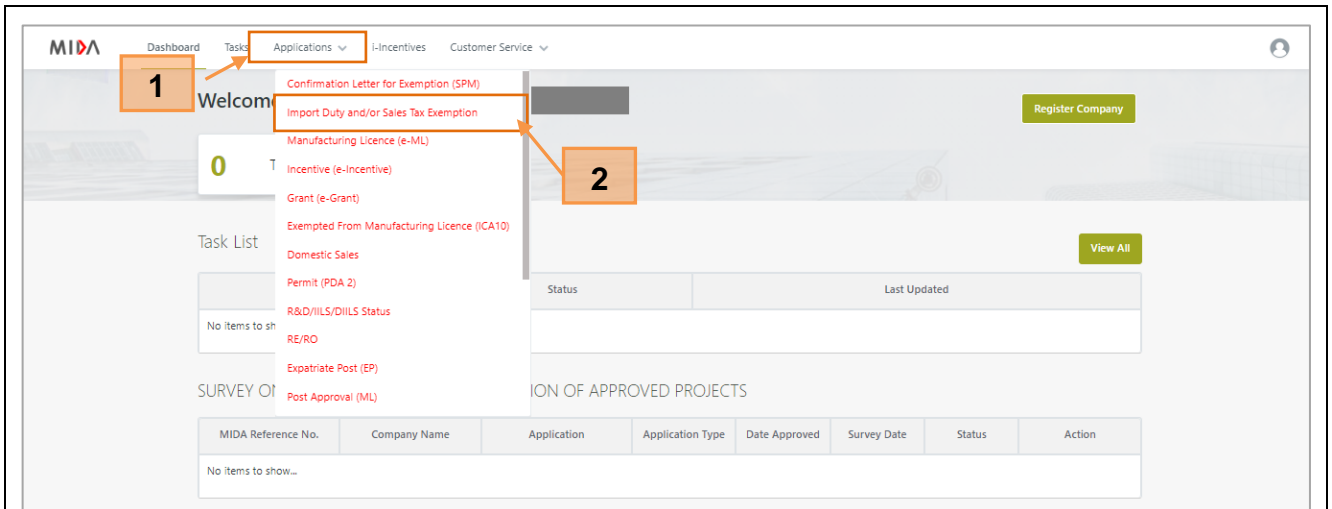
MIDA Dashboard Tasks Applications i-Incentives Customer Service

1

Welcom

Confirmation Letter for Exemption (SPM)
Import Duty and/or Sales Tax Exemption
Manufacturing Licence (e-ML)
Incentive (e-Incentive)
Grant (e-Grant)
Exempted From Manufacturing Licence (ICA10)
Domestic Sales
Permit (PDA 2)
R&D/IILS/DIILS Status
RE/RO
Expatriate Post (EP)
Post Approval (ML)

2

Register Company

0 T

Task List

View All

| | Status | Last Updated |
|---|---|---|
| No items to sh | | |

SURVEY ON ION OF APPROVED PROJECTS

| MIDA Reference No. | Company Name | Application | Application Type | Date Approved | Survey Date | Status | Action |
|---|---|---|---|---|---|---|---|
| No items to show... | | | | | | | |